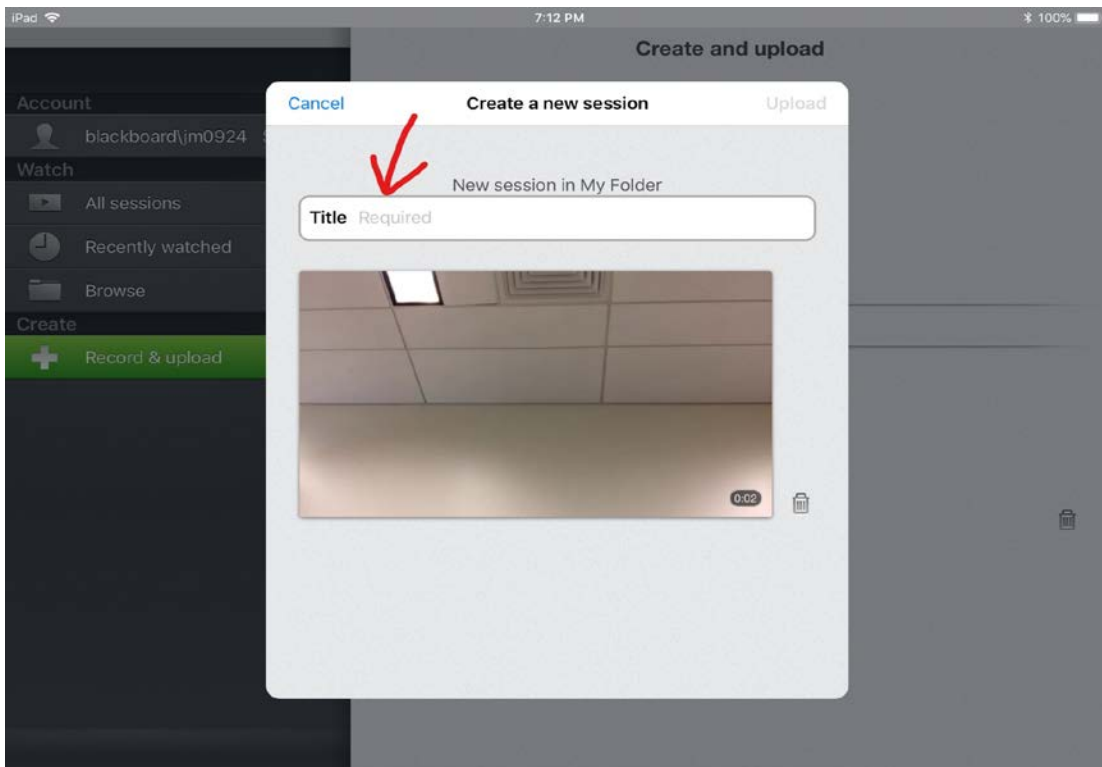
iPad
7:12 PM
100%

Create and upload

Account
blackboard\jm0924
Watch
All sessions
Recently watched
Browse
Create
Record & upload

Cancel
Create a new session
Upload

New session in My Folder
Title Required

0:02